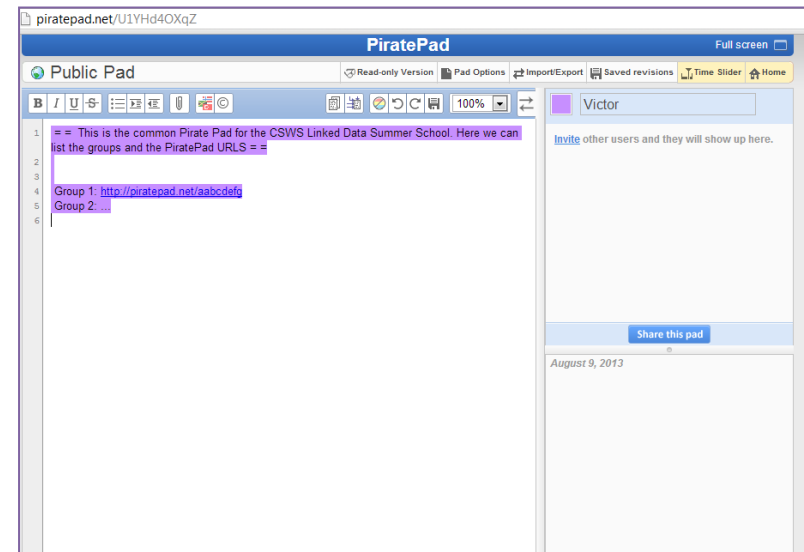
piratepad.net/U1YHd4OXqZ

PiratePad

Full screen

Public Pad

Read-only Version | Pad Options | Import/Export | Saved revisions | Time Slider | Home

B I U S

100%

Victor

1 = = This is the common Pirate Pad for the CSWS Linked Data Summer School. Here we can list the groups and the PiratePad URLS = =
2
3
4 Group 1: http://piratepad.net/aabcdefg
5 Group 2: ...
6

Invite other users and they will show up here.

Share this pad

August 9, 2013